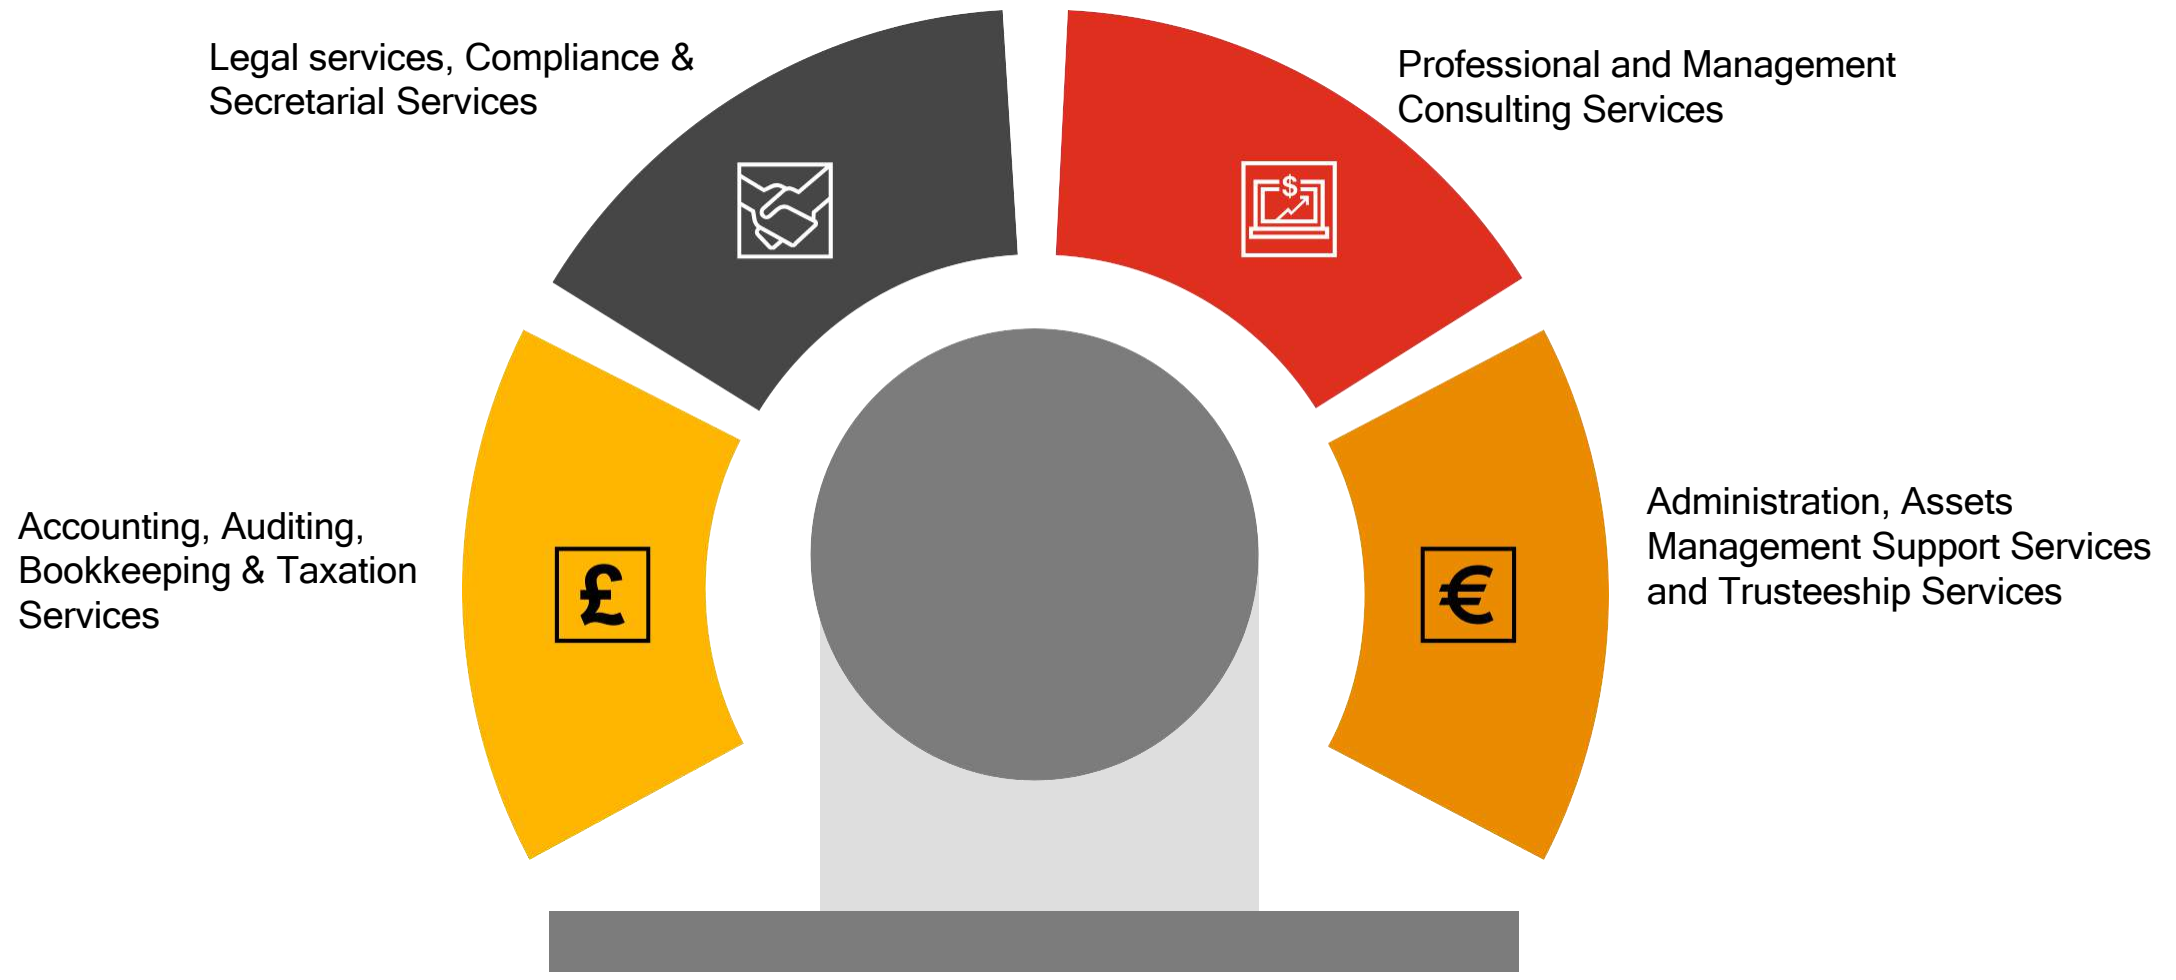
Legal services, Compliance & Secretarial Services

Professional and Management Consulting Services

$

Accounting, Auditing, Bookkeeping & Taxation Services

£

€

Administration, Assets Management Support Services and Trusteeship Services